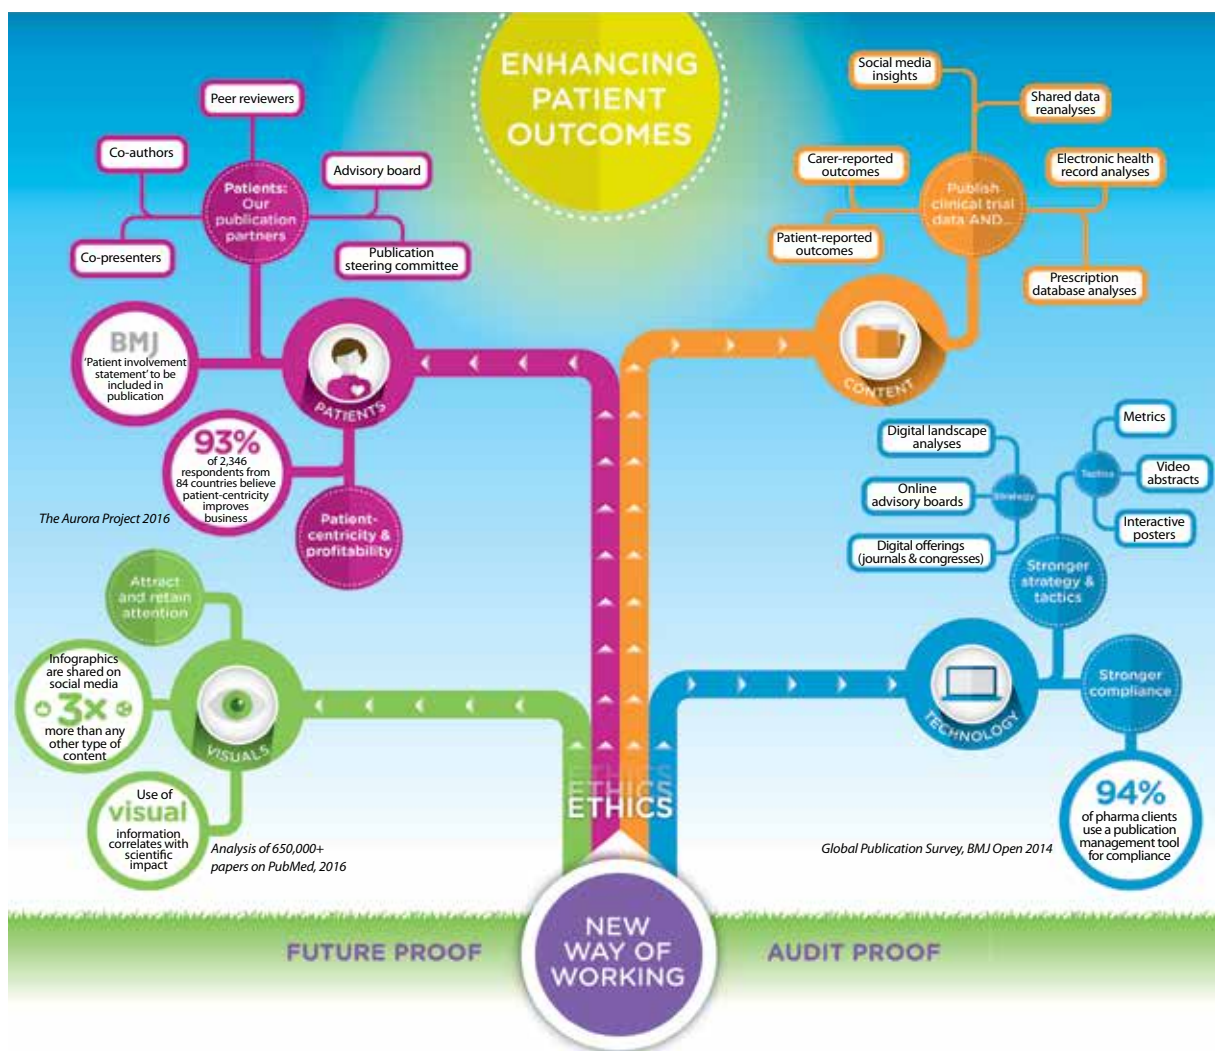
ENHANCING PATIENT OUTCOMES

Peer reviewers

Co-authors

Advisory board

Patients: Our publication partners

Co-presenters

Publication steering committee

BMJ
'Patient involvement statement' to be included in publication

PATIENTS

93%
of 2,346 respondents from 84 countries believe patient-centricity improves business

Patient-centricity & profitability

The Aurora Project 2016

Social media insights

Shared data reanalyses

Carer-reported outcomes

Electronic health record analyses

Publish clinical trial data AND...

Patient-reported outcomes

Prescription database analyses

CONTENT

Metrics

Digital landscape analyses

Tactics

Video abstracts

Online advisory boards

Strategy

Interactive posters

Digital offerings (journals & congresses)

Stronger strategy & tactics

Stronger compliance

TECHNOLOGY

94%
of pharma clients use a publication management tool for compliance

Global Publication Survey, BMJ Open 2014

Attract and retain attention

Infographics are shared on social media
3x
more than any other type of content

VISUALS

Use of
visual
information correlates with scientific impact

Analysis of 650,000+ papers on PubMed, 2016

ETHICS

FUTURE PROOF

NEW WAY OF WORKING

AUDIT PROOF